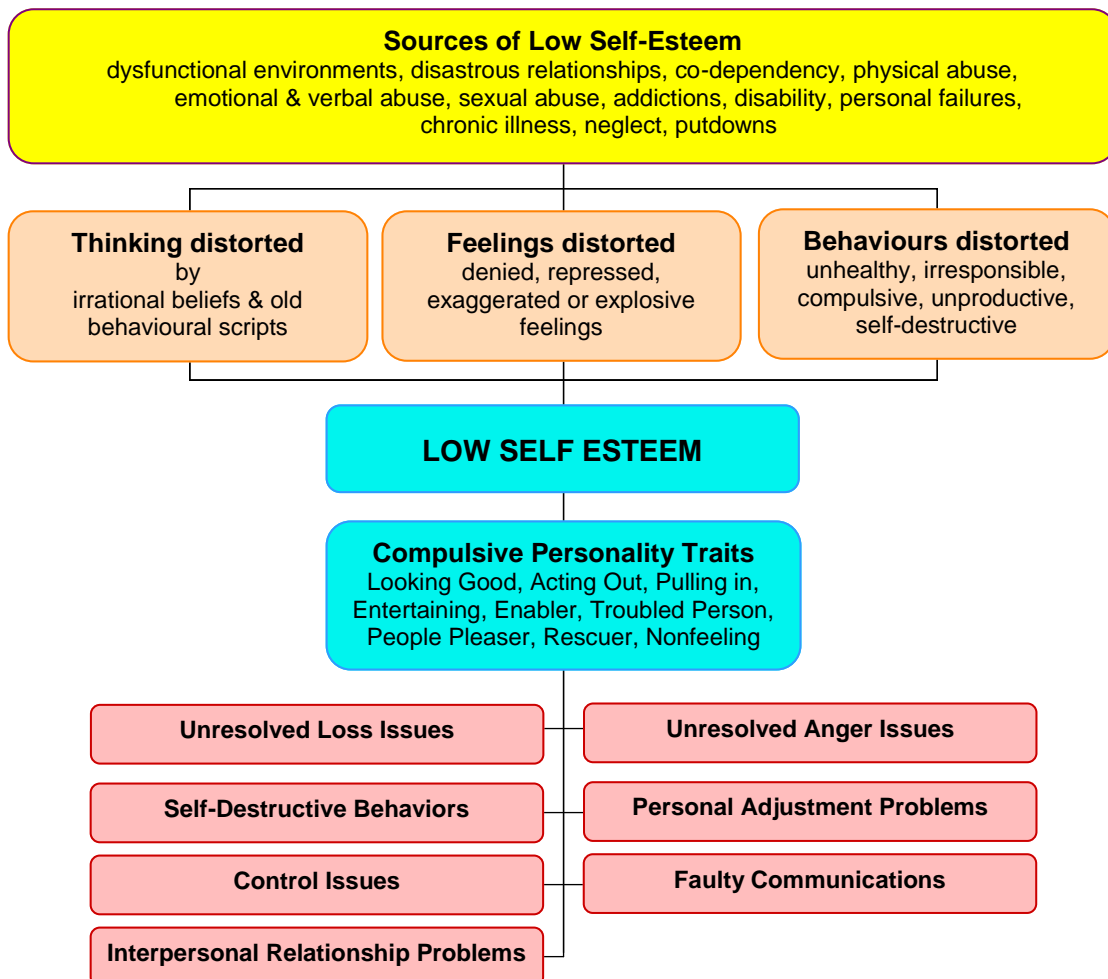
**Sources of Low Self-Esteem**
dysfunctional environments, disastrous relationships, co-dependency, physical abuse, emotional & verbal abuse, sexual abuse, addictions, disability, personal failures, chronic illness, neglect, putdowns

**Thinking distorted**
by
irrational beliefs & old behavioural scripts

**Feelings distorted**
denied, repressed, exaggerated or explosive feelings

**Behaviours distorted**
unhealthy, irresponsible, compulsive, unproductive, self-destructive

**LOW SELF ESTEEM**

**Compulsive Personality Traits**
Looking Good, Acting Out, Pulling in, Entertaining, Enabler, Troubled Person, People Pleaser, Rescuer, Nonfeeling

**Unresolved Loss Issues**

**Unresolved Anger Issues**

**Self-Destructive Behaviors**

**Personal Adjustment Problems**

**Control Issues**

**Faulty Communications**

**Interpersonal Relationship Problems**